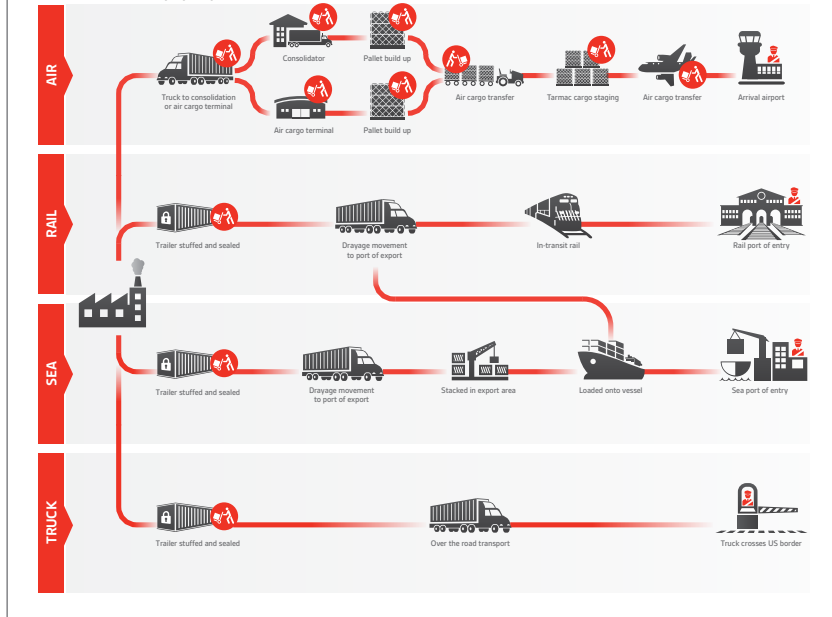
AIR

Truck to consolidation or air cargo terminal

Consolidator

Pallet build up

Air cargo terminal

Pallet build up

Air cargo transfer

Tarmac cargo staging

Air cargo transfer

Arrival airport

RAIL

Trailer stuffed and sealed

Drayage movement to port of export

In-transit rail

Rail port of entry

SEA

Trailer stuffed and sealed

Drayage movement to port of export

Stacked in export area

Loaded onto vessel

Sea port of entry

TRUCK

Trailer stuffed and sealed

Over the road transport

Truck crosses US border